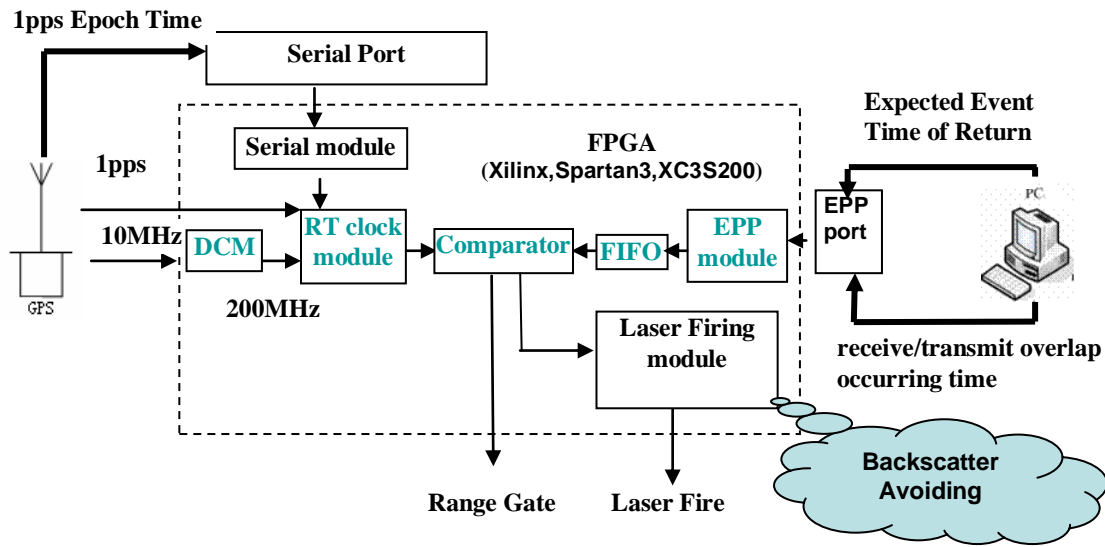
1pps Epoch Time

Serial Port

Serial module

FPGA
(Xilinx,Spartan3,XC3S200)

Expected Event
Time of Return

1pps

10MHz

DCM

RT clock module

Comparator

FIFO

EPP module

EPP port

PC

GPS

200MHz

Laser Firing module

receive/transmit overlap occurring time

Backscatter Avoiding

Range Gate

Laser Fire